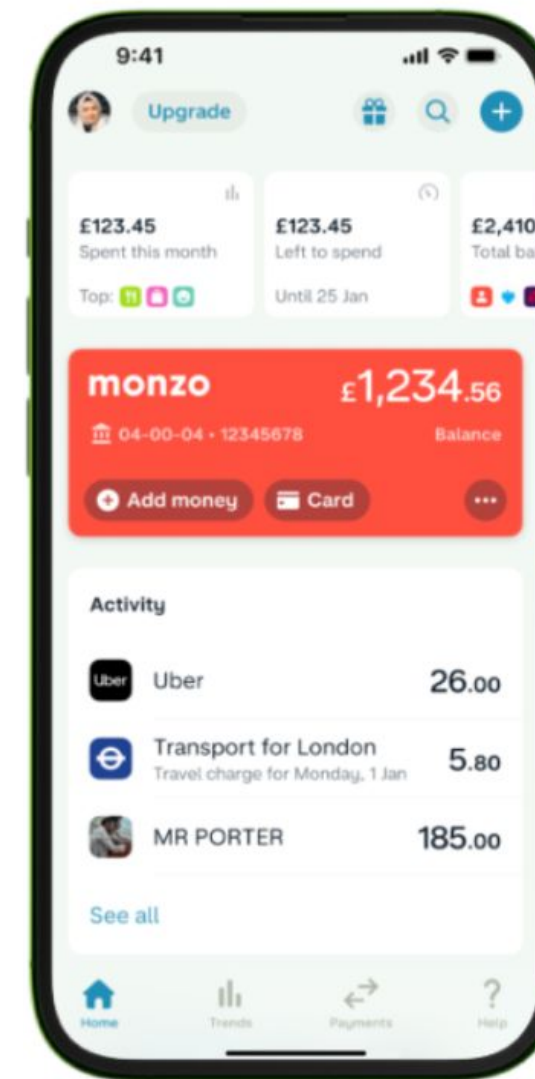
9:41

Upgrade

£123.45
Spent this month
Top:

£123.45
Left to spend
Until 25 Jan

£2,410
Total ba

monzo
£1,234.56
04-00-04 • 12345678
Balance
Add money
Card
•••

Activity

Uber
Uber
26.00

Transport for London
Travel charge for Monday, 1 Jan
5.80

MR PORTER
185.00

See all

Home
Trends
Payments
Help